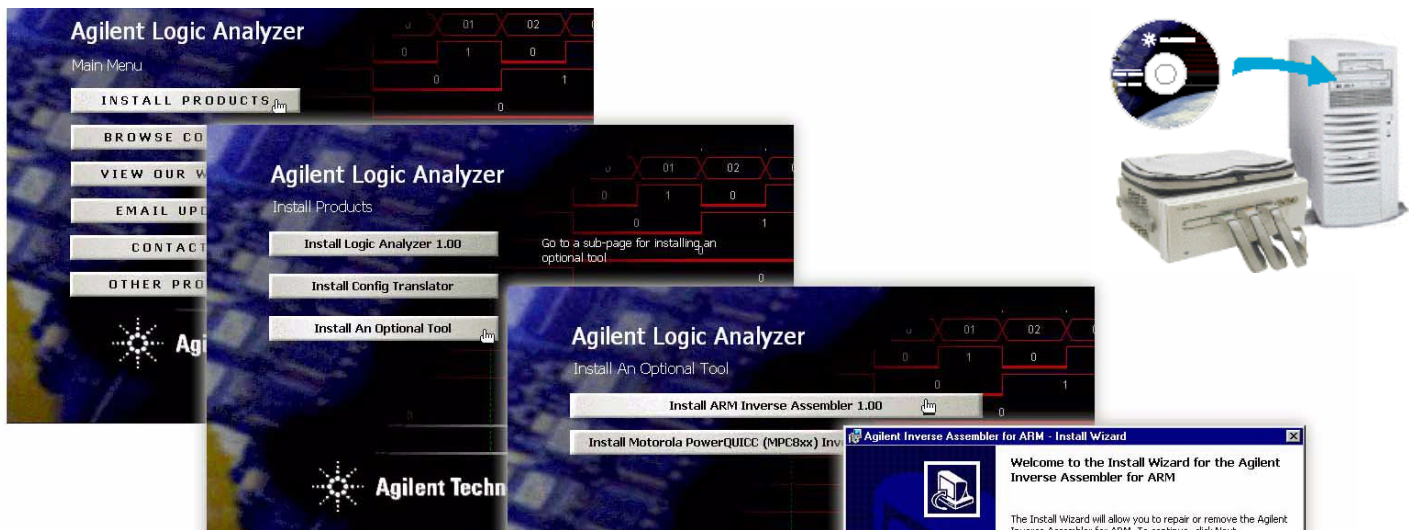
Agilent Logic Analyzer

Main Menu

INSTALL PRODUCTS

BROWSE CO

VIEW OUR W

EMAIL UPD

CONTACT

OTHER PRO

Agi

Agilent Logic Analyzer

Install Products

Install Logic Analyzer 1.00

Install Config Translator

Install An Optional Tool

Go to a sub-page for installing an optional tool

Agilent Techn

Agilent Logic Analyzer

Install An Optional Tool

Install ARM Inverse Assembler 1.00

Install Motorola PowerQUICC (MPC8xx) Inv

Agilent Inverse Assembler for ARM - Install Wizard

Welcome to the Install Wizard for the Agilent Inverse Assembler for ARM

The Install Wizard will allow you to repair or remove the Agilent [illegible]

01 02 0 1 0 0 1 0 0